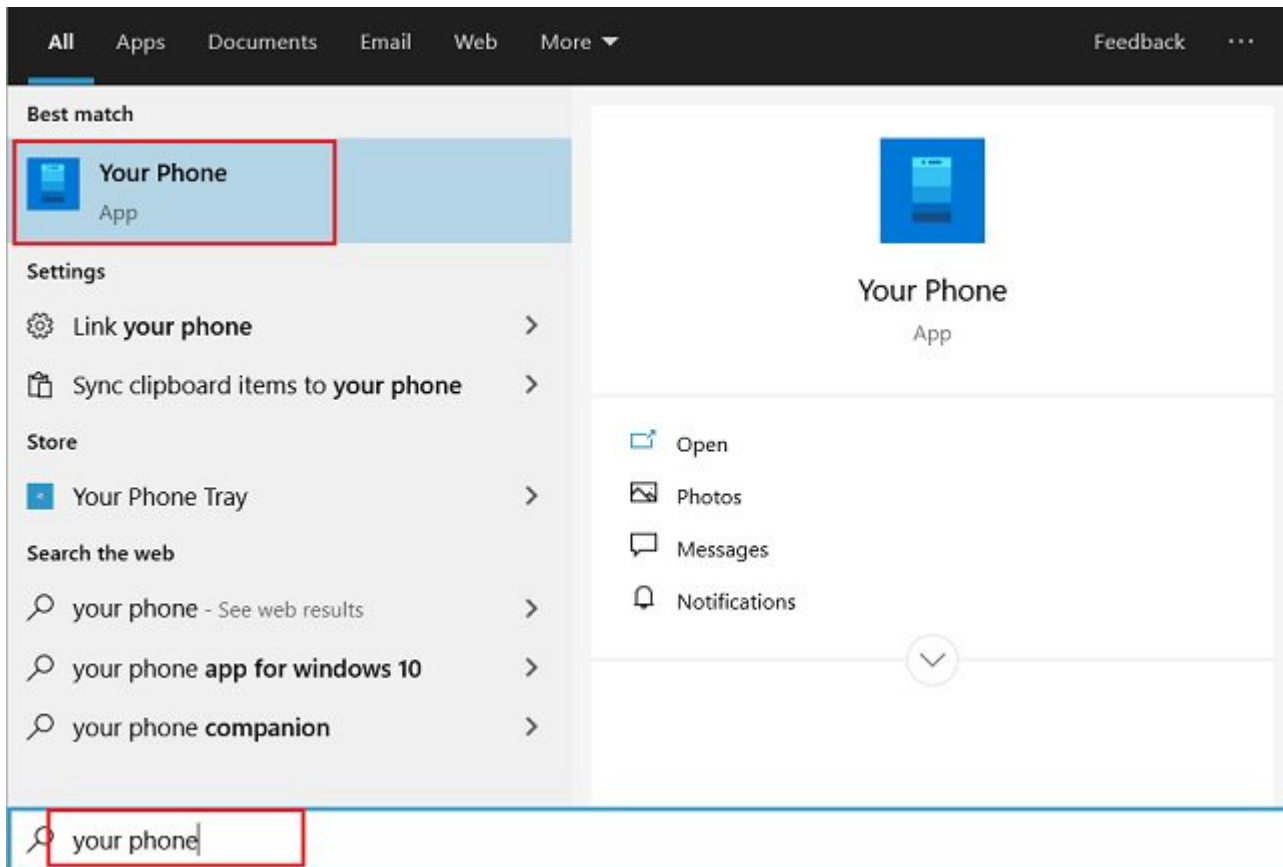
All Apps Documents Email Web More ▾ Feedback ···

Best match

Your Phone
App

Settings

Link your phone >

Sync clipboard items to your phone >

Store

Your Phone Tray >

Search the web

your phone - See web results >

your phone app for windows 10 >

your phone companion >

Your Phone
App

Open

Photos

Messages

Notifications

your phone